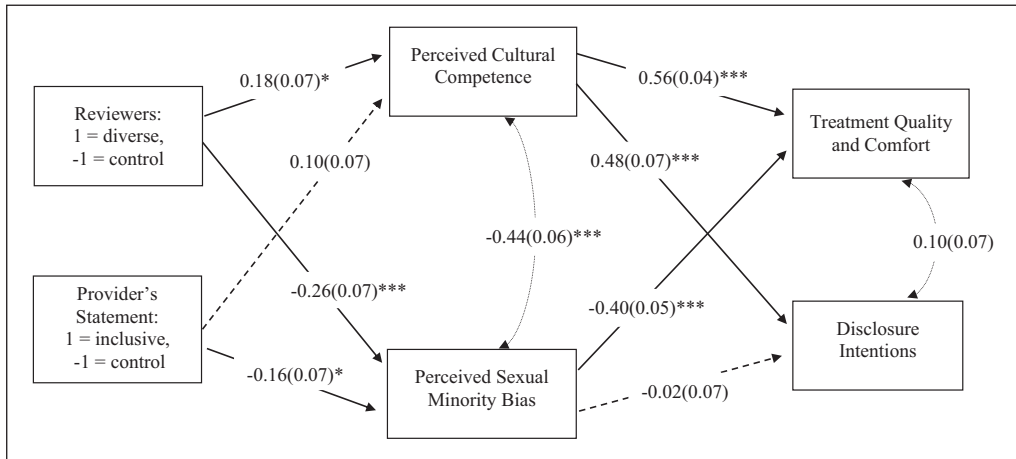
Reviewers:
1 = diverse,
-1 = control

Provider's
Statement:
1 = inclusive,
-1 = control

0.18(0.07)*

0.10(0.07)

-0.26(0.07)***

-0.16(0.07)*

Perceived Cultural
Competence

-0.44(0.06)***

Perceived Sexual
Minority Bias

0.56(0.04)***

0.48(0.07)***

-0.40(0.05)***

-0.02(0.07)

Treatment Quality
and Comfort

0.10(0.07)

Disclosure
Intentions